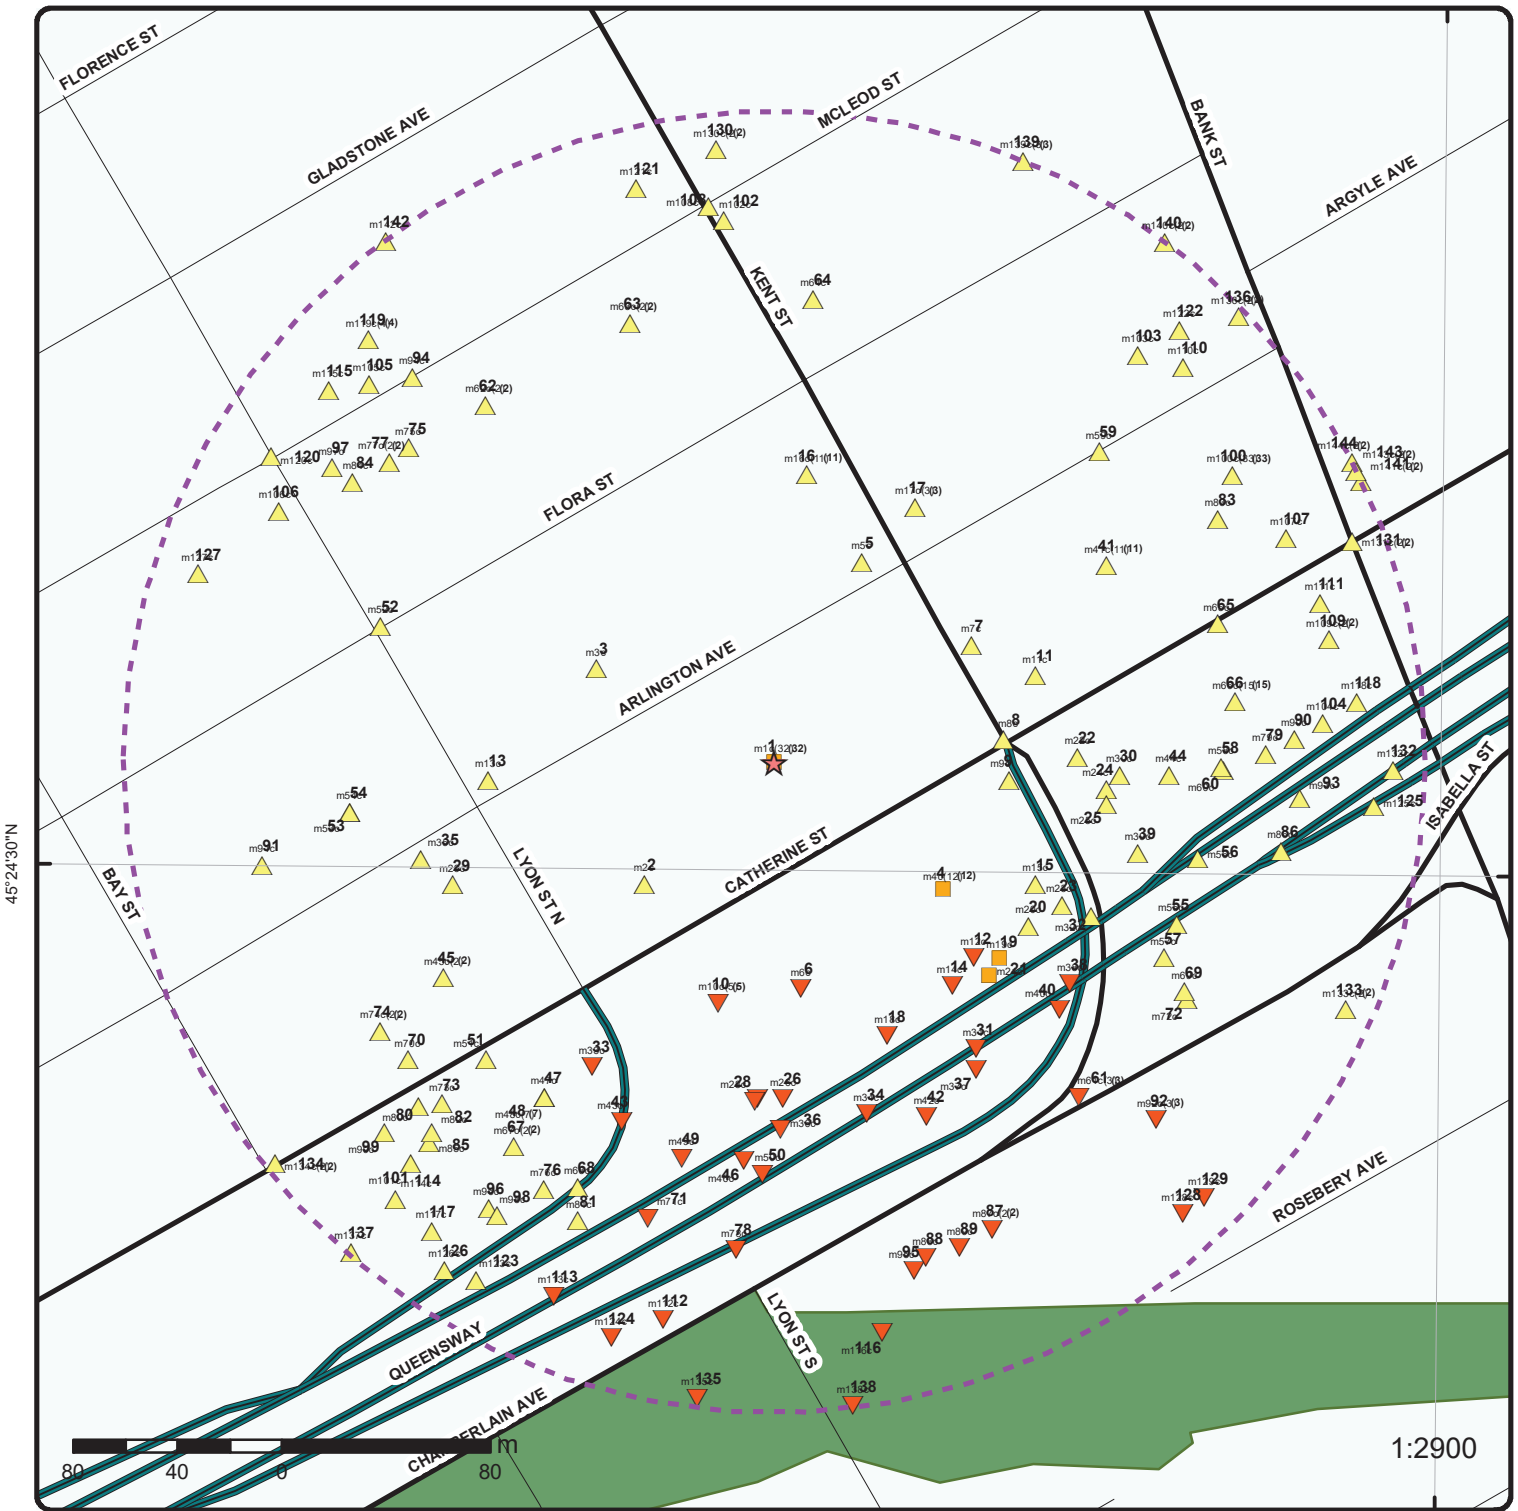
FLORENCE ST
GLADSTONE AVE
MCLEOD ST
BANK ST
ARGYLE AVE
KENT ST
FLORA ST
ARLINGTON AVE
CATHERINE ST
LYON ST N
BAY ST
ISABELLA ST
QUEENSWAY
CHAMBERLAIN AVE
LYON ST S
ROSEBERY AVE

130 121 108 102 139 142 140 122 136 103 110 64 63 119 115 105 94 62 77 75 97 120 84 106 59 100 144 143 141 16 17 83 107 127 5 41 131 111 52 65 109 3 7 11 66 118 104 90 79 58 22 30 44 1 (32) 13 8 24 60 132 93 54 53 25 39 86 125 91 35 29 2 56 15 23 4 (12) 20 55 32 12 19 57 45 14 24 38 69 10 6 40 133 74 72 18 70 51 31 33 47 61 92 73 28 26 37 34 42 80 43 48 82 36 67 85 99 49 134 50 46 101 114 76 68 129 96 98 71 128 81 87 117 137 78 126 123 88 89 95 113 112 124 116 135 138

45°24'30"N
80 40 0 80
m
1:2900